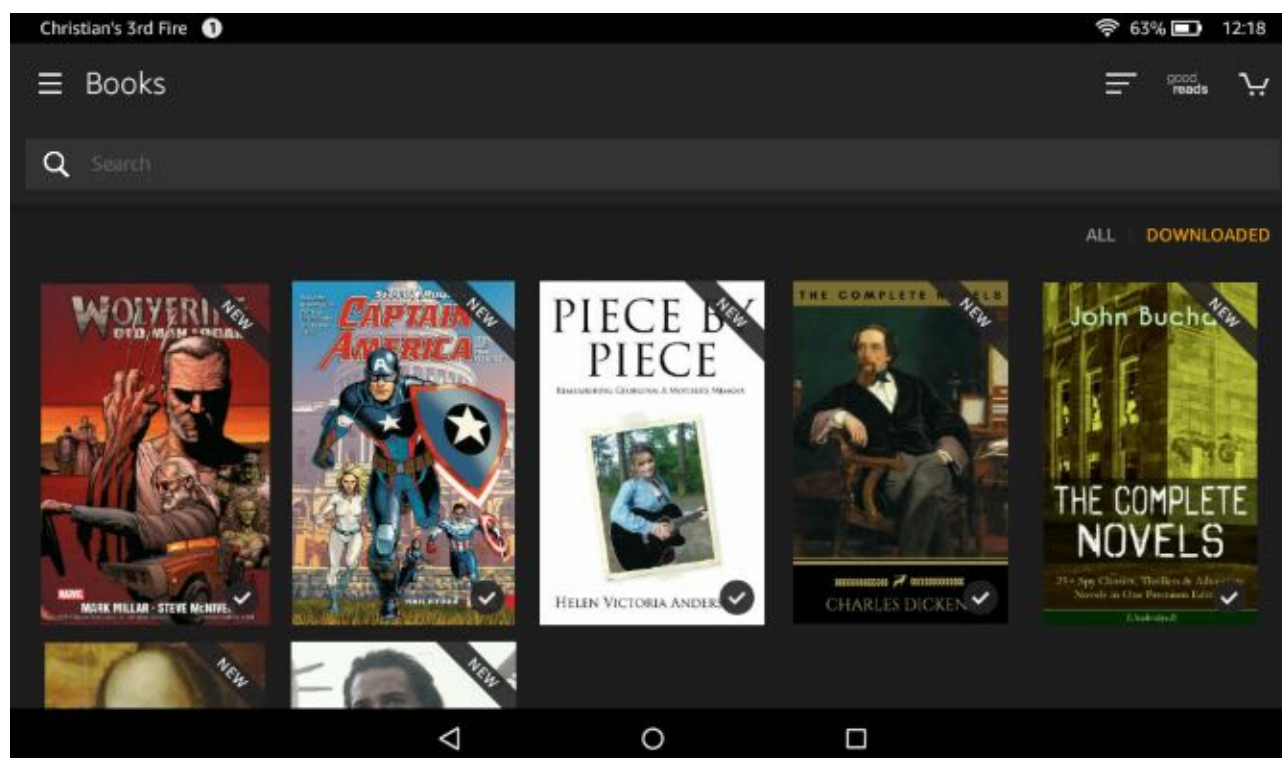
Christian's 3rd Fire 1

63% 12:18

Books

good reads

Search

ALL DOWNLOADED

WOLVERINE OLD MAN LOGAN

NEW

MARVEL

MARK MILLAR · STEVE McNIVEN

CAPTAIN AMERICA

NEW

PIECE BY PIECE

NEW

REMEMBERING GEORGINA A MOTHER'S MEMOIR

HELEN VICTORIA ANDERS

THE COMPLETE NOVELS

NEW

CHARLES DICKEN

John Bucha

NEW

THE COMPLETE NOVELS

25+ Spy Classics, Thrillers & Adventure Novels in One Premium Edition

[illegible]

NEW

NEW